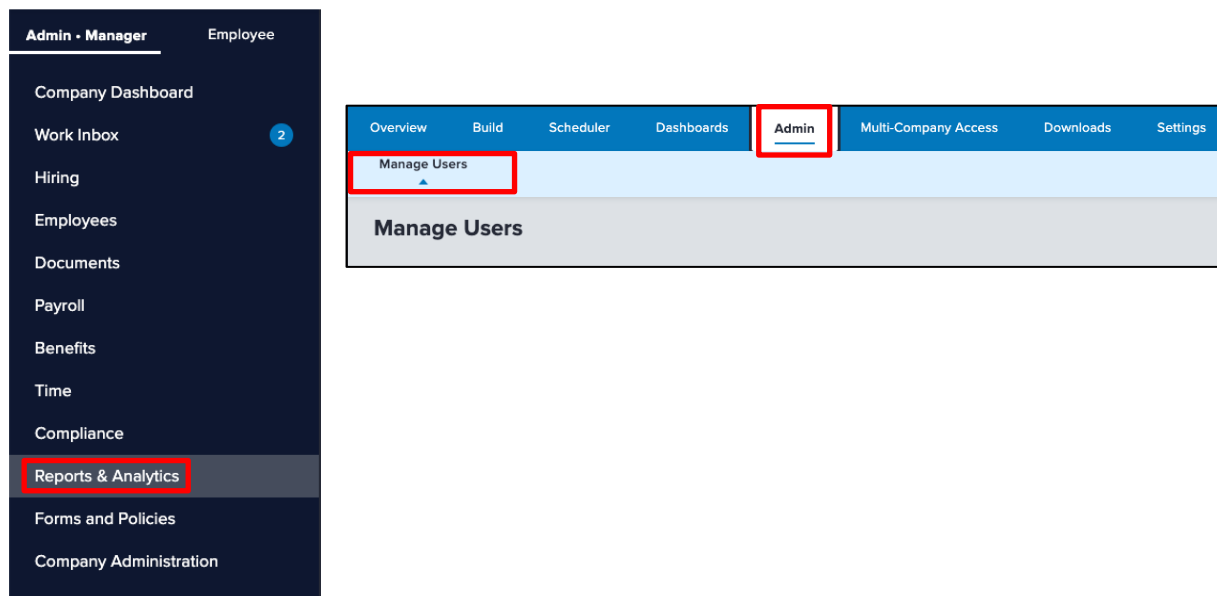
Admin - Manager
Employee

Company Dashboard
Work Inbox 2
Hiring
Employees
Documents
Payroll
Benefits
Time
Compliance
Reports & Analytics
Forms and Policies
Company Administration

Overview Build Scheduler Dashboards Admin Multi-Company Access Downloads Settings

Manage Users

Manage Users